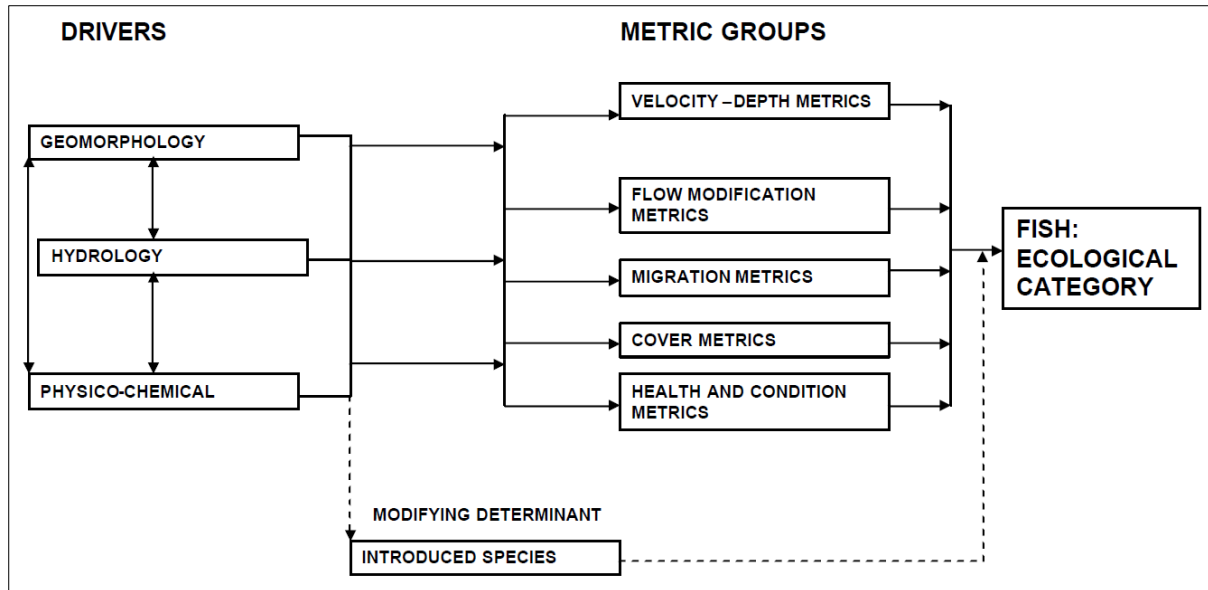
DRIVERS

METRIC GROUPS

GEOMORPHOLOGY

HYDROLOGY

PHYSICO-CHEMICAL

VELOCITY –DEPTH METRICS

FLOW MODIFICATION METRICS

MIGRATION METRICS

COVER METRICS

HEALTH AND CONDITION METRICS

FISH: ECOLOGICAL CATEGORY

MODIFYING DETERMINANT

INTRODUCED SPECIES